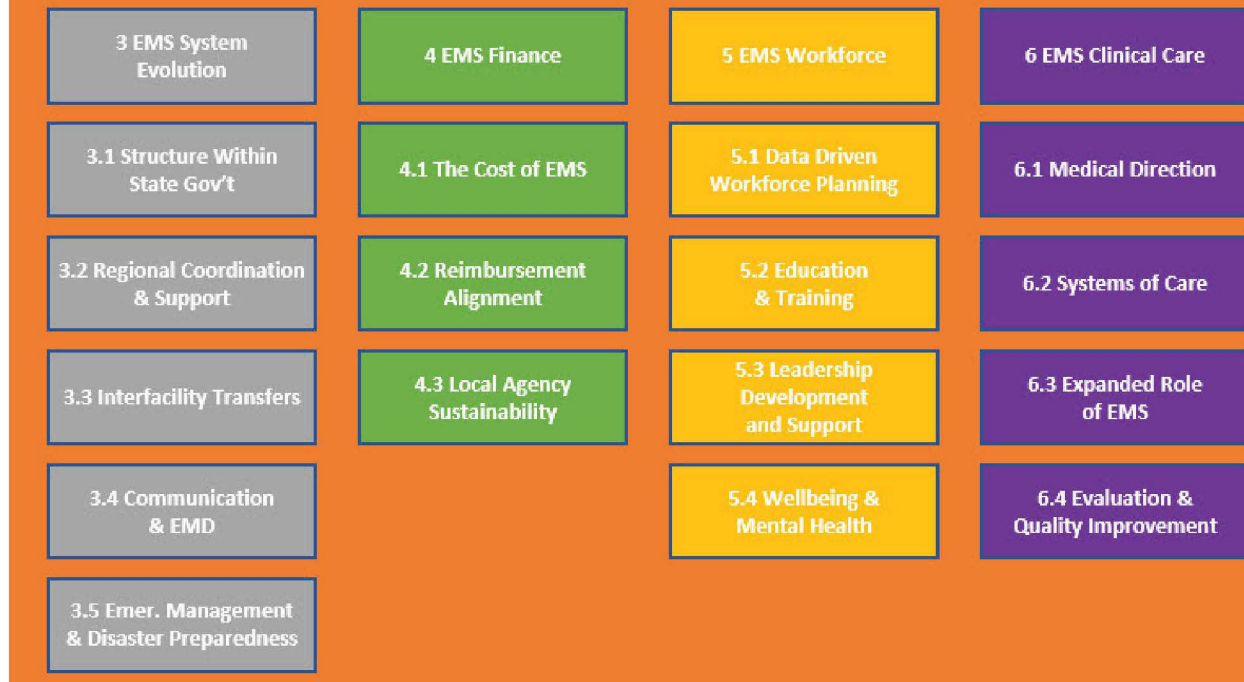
3 EMS System Evolution

3.1 Structure Within State Gov't

3.2 Regional Coordination & Support

3.3 Interfacility Transfers

3.4 Communication & EMD

3.5 Emer. Management & Disaster Preparedness

4 EMS Finance

4.1 The Cost of EMS

4.2 Reimbursement Alignment

4.3 Local Agency Sustainability

5 EMS Workforce

5.1 Data Driven Workforce Planning

5.2 Education & Training

5.3 Leadership Development and Support

5.4 Wellbeing & Mental Health

6 EMS Clinical Care

6.1 Medical Direction

6.2 Systems of Care

6.3 Expanded Role of EMS

6.4 Evaluation & Quality Improvement